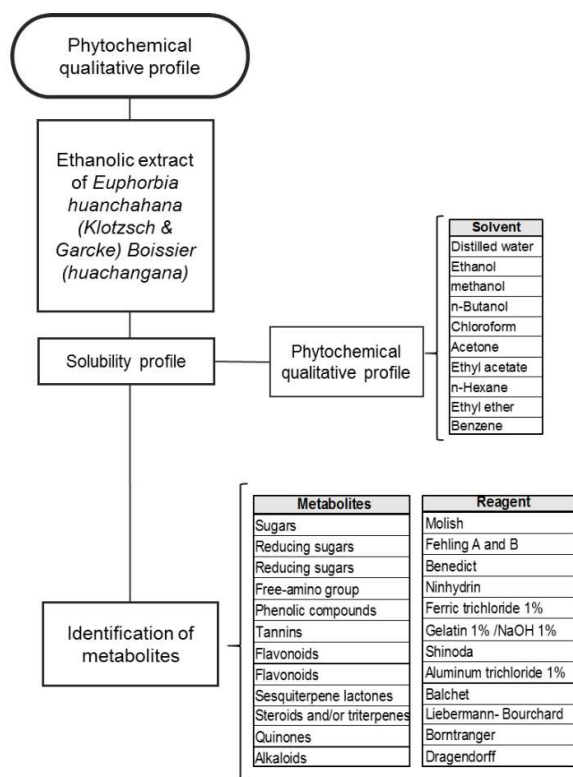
Phytochemical qualitative profile

Ethanolic extract of *Euphorbia huanchahana (Klotzsch & Garcke) Boissier (huachangana)*

Solubility profile

Phytochemical qualitative profile

| Solvent |
|---|
| Distilled water |
| Ethanol |
| methanol |
| n-Butanol |
| Chloroform |
| Acetone |
| Ethyl acetate |
| n-Hexane |
| Ethyl ether |
| Benzene |

Identification of metabolites

| Metabolites |
|---|
| Sugars |
| Reducing sugars |
| Reducing sugars |
| Free-amino group |
| Phenolic compounds |
| Tannins |
| Flavonoids |
| Flavonoids |
| Sesquiterpene lactones |
| Steroids and/or triterpenes |
| Quinones |
| Alkaloids |

| Reagent |
|---|
| Molish |
| Fehling A and B |
| Benedict |
| Ninhydrin |
| Ferric trichloride 1% |
| Gelatin 1% /NaOH 1% |
| Shinoda |
| Aluminum trichloride 1% |
| Balchet |
| Liebermann- Bourchard |
| Borntranger |
| Dragendorff |